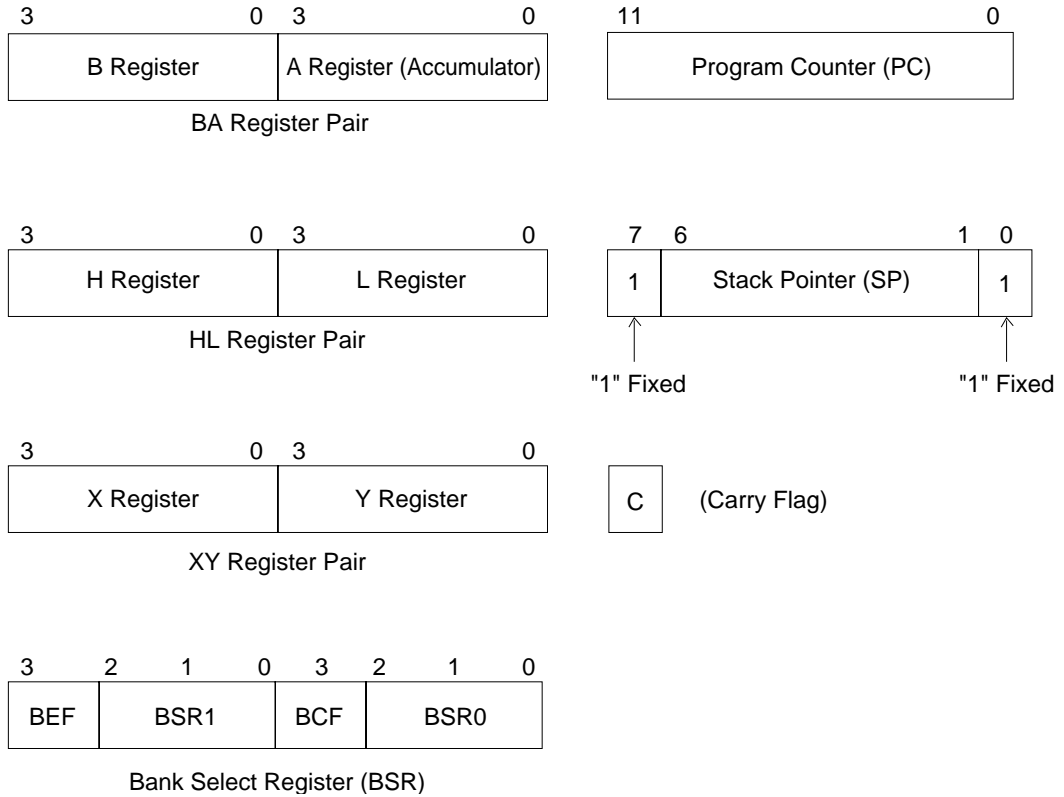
3 0 3 0

B Register | A Register (Accumulator)

BA Register Pair

11 0

Program Counter (PC)

3 0 3 0

H Register | L Register

HL Register Pair

7 6 1 0

1 | Stack Pointer (SP) | 1

"1" Fixed

"1" Fixed

3 0 3 0

X Register | Y Register

XY Register Pair

C

(Carry Flag)

3 2 1 0 3 2 1 0

BEF | BSR1 | BCF | BSR0

Bank Select Register (BSR)